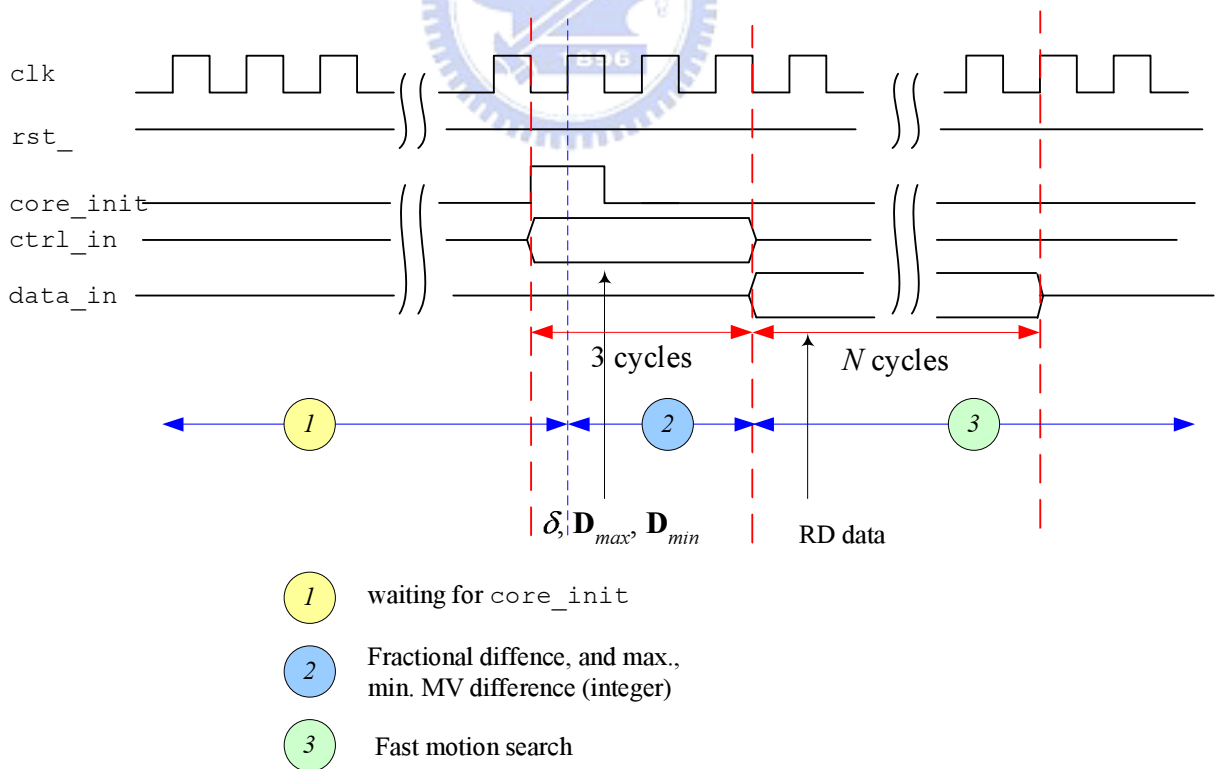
clk
rst_
core_init
ctrl_in
data_in

3 cycles
$N$ cycles

1
2
3

$\delta$, $\mathbf{D}_{max}$, $\mathbf{D}_{min}$
RD data

1 waiting for core_init

2 Fractional diffence, and max., min. MV difference (integer)

3 Fast motion search